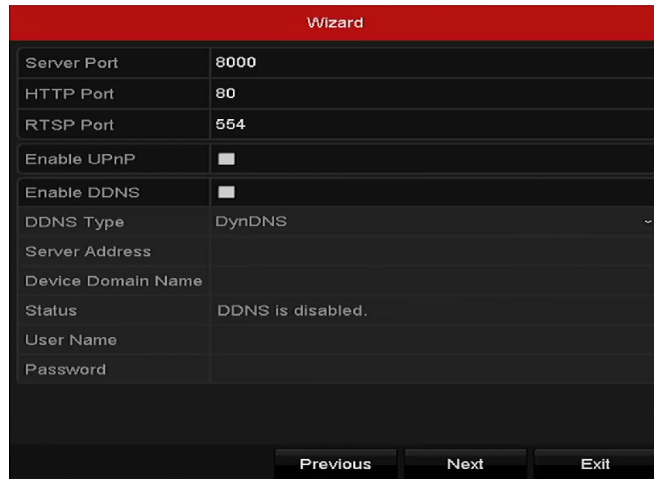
Wizard

| | |
|---|---|
| Server Port | 8000 |
| HTTP Port | 80 |
| RTSP Port | 554 |
| Enable UPnP | |
| Enable DDNS | |
| DDNS Type | DynDNS |
| Server Address | |
| Device Domain Name | |
| Status | DDNS is disabled. |
| User Name | |
| Password | |

Previous Next Exit